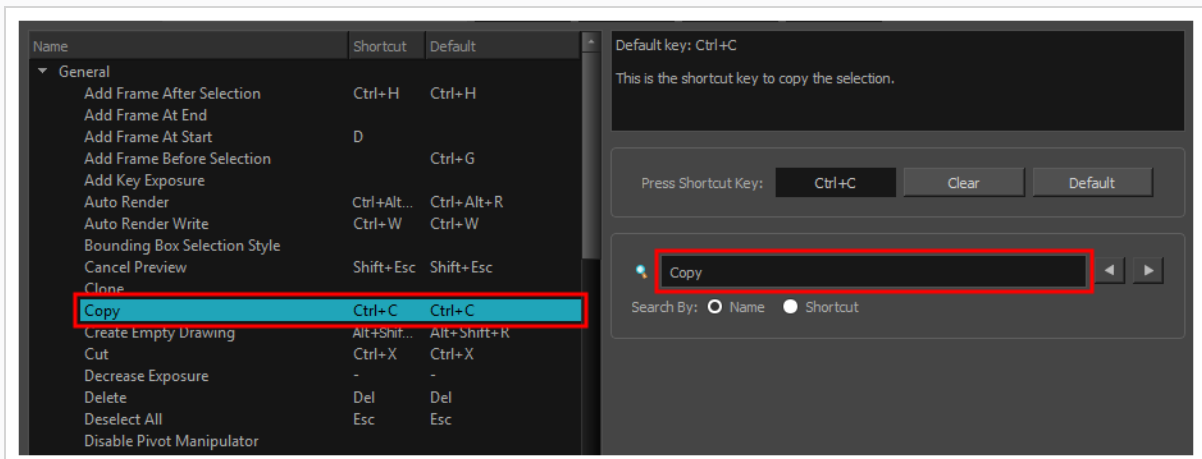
| Name | Shortcut | Default |
|---|---|---|
| General | | |
| Add Frame After Selection | Ctrl+H | Ctrl+H |
| Add Frame At End | | |
| Add Frame At Start | D | |
| Add Frame Before Selection | | Ctrl+G |
| Add Key Exposure | | |
| Auto Render | Ctrl+Alt... | Ctrl+Alt+R |
| Auto Render Write | Ctrl+W | Ctrl+W |
| Bounding Box Selection Style | | |
| Cancel Preview | Shift+Esc | Shift+Esc |
| Clone | | |
| Copy | Ctrl+C | Ctrl+C |
| Create Empty Drawing | Alt+Shif... | Alt+Shift+R |
| Cut | Ctrl+X | Ctrl+X |
| Decrease Exposure | - | - |
| Delete | Del | Del |
| Deselect All | Esc | Esc |
| Disable Pivot Manipulator | | |

Default key: Ctrl+C

This is the shortcut key to copy the selection.

Press Shortcut Key: Ctrl+C Clear Default

Copy

Search By: Name Shortcut